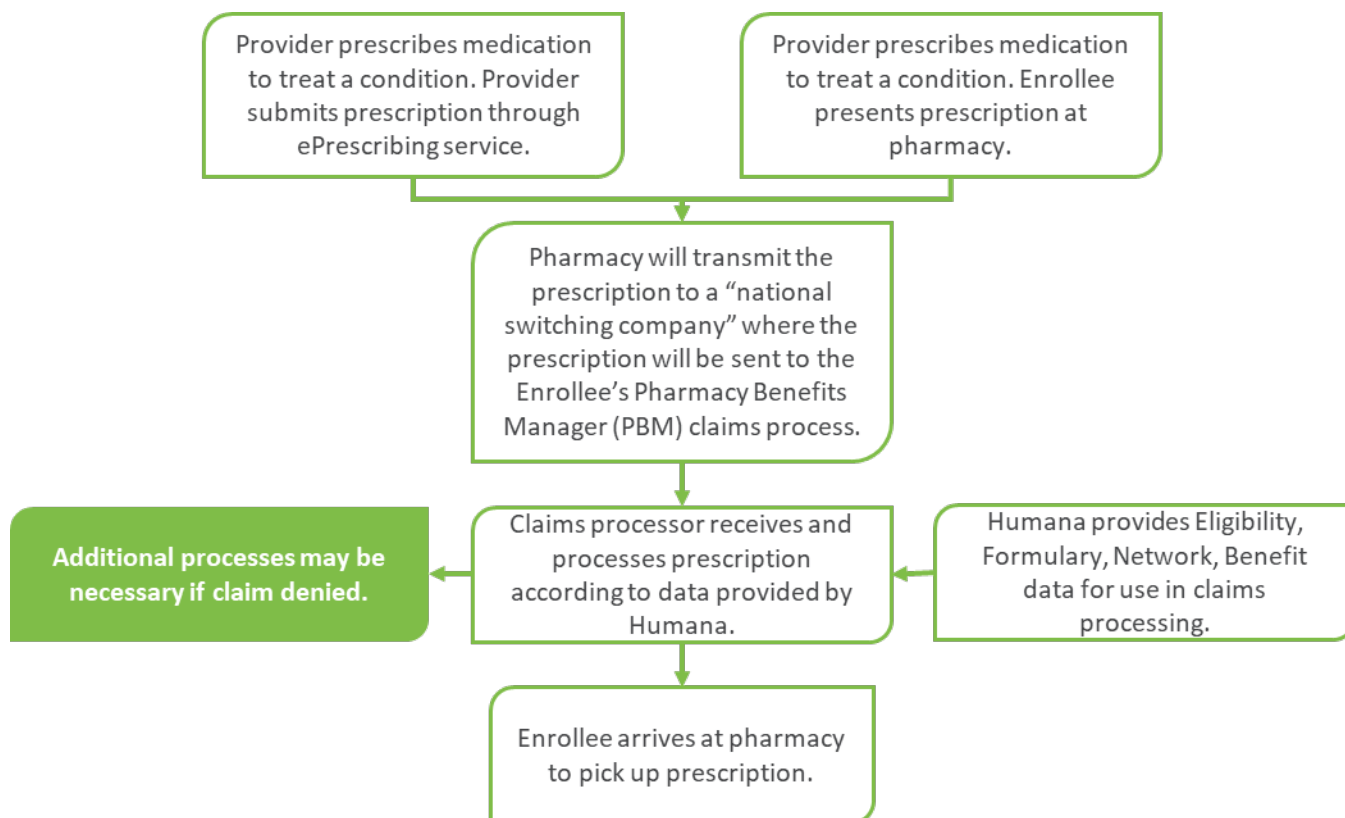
Provider prescribes medication to treat a condition. Provider submits prescription through ePrescribing service.

Provider prescribes medication to treat a condition. Enrollee presents prescription at pharmacy.

Pharmacy will transmit the prescription to a "national switching company" where the prescription will be sent to the Enrollee's Pharmacy Benefits Manager (PBM) claims process.

Additional processes may be necessary if claim denied.

Claims processor receives and processes prescription according to data provided by Humana.

Humana provides Eligibility, Formulary, Network, Benefit data for use in claims processing.

Enrollee arrives at pharmacy to pick up prescription.